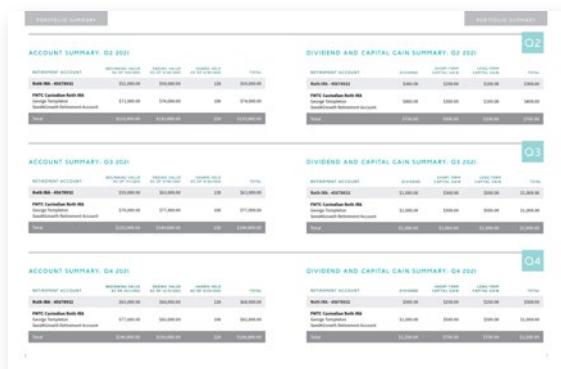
PORTFOLIO SUMMARY

PORTFOLIO SUMMARY

ACCOUNT SUMMARY: Q2 2021

DIVIDEND AND CAPITAL GAIN SUMMARY: Q2 2021

Q2

| RETIREMENT ACCOUNT | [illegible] | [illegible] | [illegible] | TOTAL |
|---|---|---|---|---|
| Roth IRA - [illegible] | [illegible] | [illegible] | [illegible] | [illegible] |
| FMTC Custodian Roth IRA George Templeton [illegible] | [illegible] | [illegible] | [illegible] | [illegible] |
| Total | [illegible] | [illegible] | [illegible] | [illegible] |

| RETIREMENT ACCOUNT | DIVIDEND | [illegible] | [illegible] | TOTAL |
|---|---|---|---|---|
| Roth IRA - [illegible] | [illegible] | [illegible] | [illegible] | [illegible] |
| FMTC Custodian Roth IRA George Templeton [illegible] | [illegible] | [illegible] | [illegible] | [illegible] |
| Total | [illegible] | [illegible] | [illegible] | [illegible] |

ACCOUNT SUMMARY: Q3 2021

DIVIDEND AND CAPITAL GAIN SUMMARY: Q3 2021

Q3

| RETIREMENT ACCOUNT | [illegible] | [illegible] | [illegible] | TOTAL |
|---|---|---|---|---|
| Roth IRA - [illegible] | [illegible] | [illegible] | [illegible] | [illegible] |
| FMTC Custodian Roth IRA George Templeton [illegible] | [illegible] | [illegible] | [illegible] | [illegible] |
| Total | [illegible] | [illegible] | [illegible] | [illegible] |

| RETIREMENT ACCOUNT | DIVIDEND | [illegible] | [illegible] | TOTAL |
|---|---|---|---|---|
| Roth IRA - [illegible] | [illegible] | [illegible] | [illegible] | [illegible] |
| FMTC Custodian Roth IRA George Templeton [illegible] | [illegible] | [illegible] | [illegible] | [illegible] |
| Total | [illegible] | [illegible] | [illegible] | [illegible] |

ACCOUNT SUMMARY: Q4 2021

DIVIDEND AND CAPITAL GAIN SUMMARY: Q4 2021

Q4

| RETIREMENT ACCOUNT | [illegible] | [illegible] | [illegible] | TOTAL |
|---|---|---|---|---|
| Roth IRA - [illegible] | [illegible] | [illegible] | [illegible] | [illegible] |
| FMTC Custodian Roth IRA George Templeton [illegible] | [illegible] | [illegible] | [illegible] | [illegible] |
| Total | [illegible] | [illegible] | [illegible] | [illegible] |

| RETIREMENT ACCOUNT | DIVIDEND | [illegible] | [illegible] | TOTAL |
|---|---|---|---|---|
| Roth IRA - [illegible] | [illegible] | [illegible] | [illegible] | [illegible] |
| FMTC Custodian Roth IRA George Templeton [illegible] | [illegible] | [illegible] | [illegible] | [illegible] |
| Total | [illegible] | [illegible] | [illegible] | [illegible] |